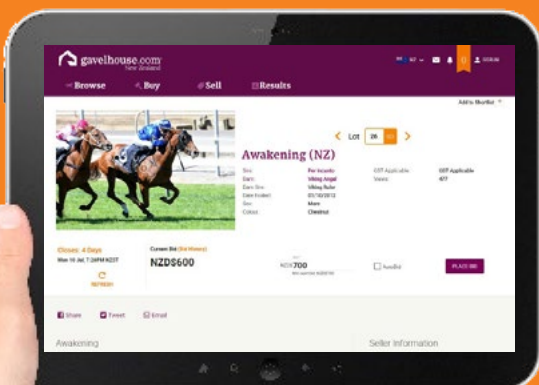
gavelhouse.com
New Zealand

Browse
Buy
Sell
Results

NZ
SIGN IN

Add to Shortlist

Lot 26

Awakening (NZ)

Sire: Per Incanto
Dam: Viking Angel
Dam Sire: Viking Ruler
Date Foaled: 01/10/2012
Sex: Mare
Colour: Chestnut

GST Applicable: GST Applicable
Views: 477

Closes: 4 Days
Mon 10 Jul, 7:24PM NZST

REFRESH

Current Bid (Bid History)
NZD$600

NZD700

Autobid

PLACE BID

Share
Tweet
Email

Awakening

Seller Information